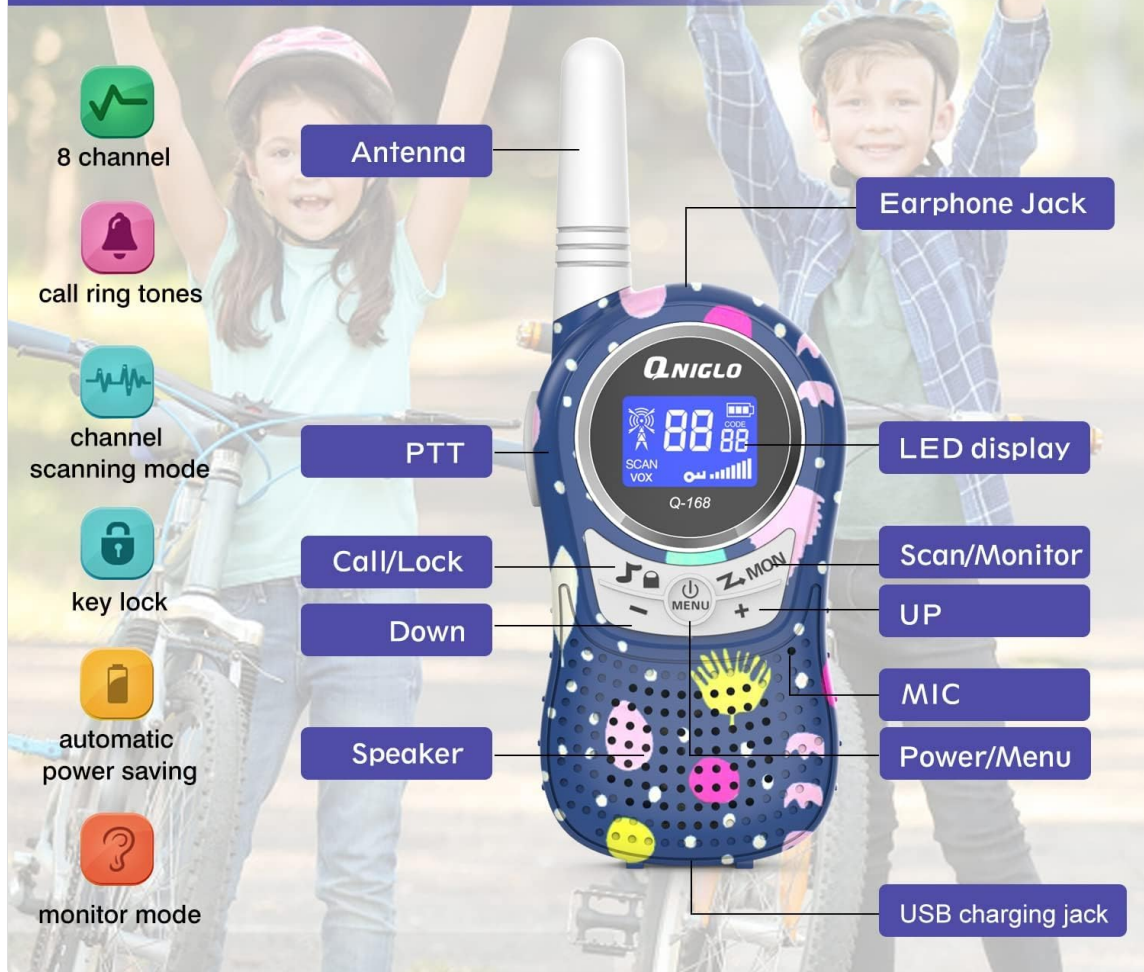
8 channel

call ring tones

channel scanning mode

key lock

automatic power saving

monitor mode

Antenna

Earphone Jack

QNIGLO

88

CODE

88

SCAN

VOX

Q-168

PTT

LED display

Call/Lock

Scan/Monitor

MON

MENU

Down

UP

MIC

Speaker

Power/Menu

USB charging jack